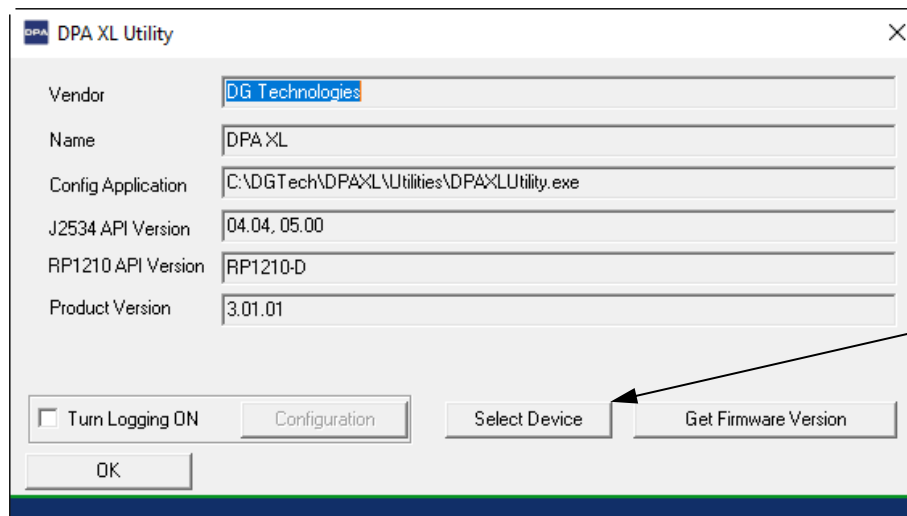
DPA DPA XL Utility

Vendor DG Technologies

Name DPA XL

Config Application C:\DGTech\DPAXL\Utilities\DPAXLUtility.exe

J2534 API Version 04.04, 05.00

RP1210 API Version RP1210-D

Product Version 3.01.01

Turn Logging ON

Configuration

Select Device

Get Firmware Version

OK